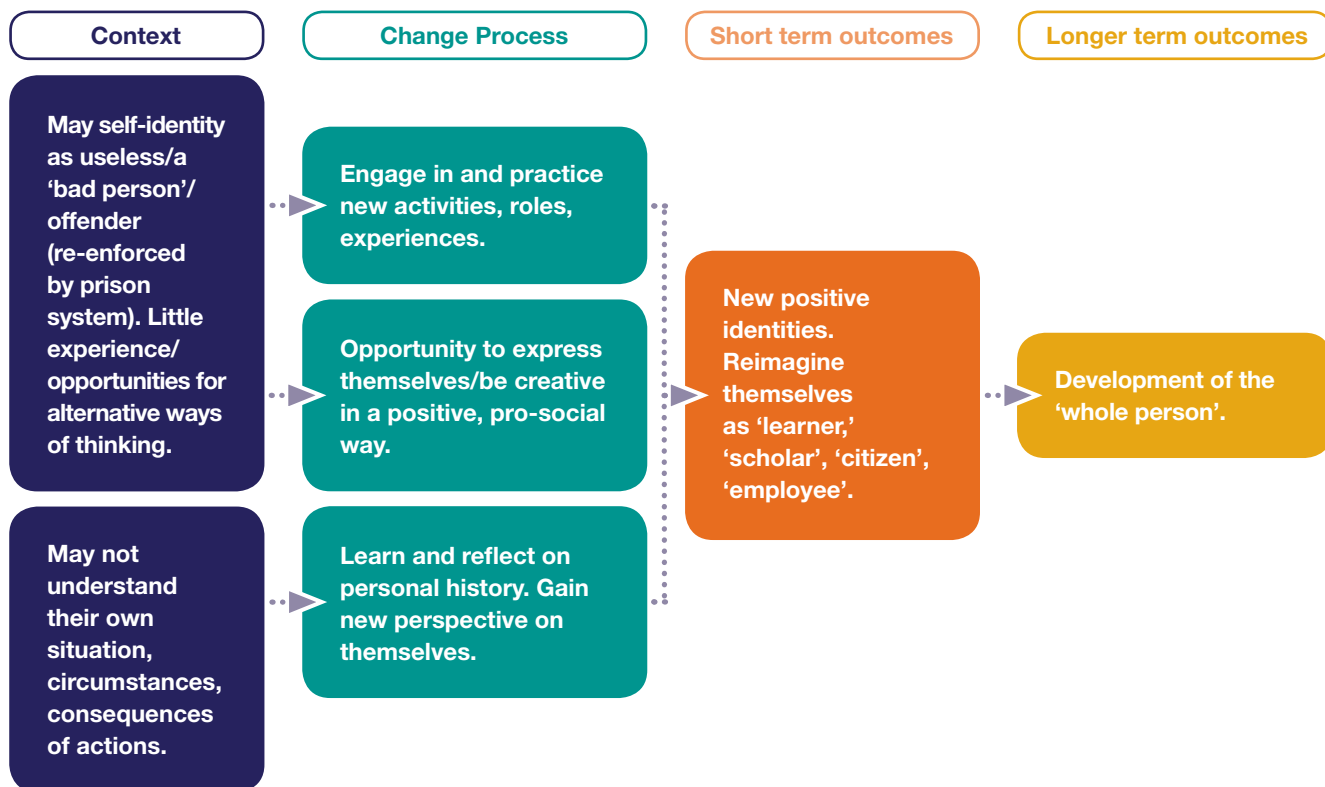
Context

Change Process

Short term outcomes

Longer term outcomes

May self-identity as useless/a 'bad person'/ offender (re-enforced by prison system). Little experience/ opportunities for alternative ways of thinking.

May not understand their own situation, circumstances, consequences of actions.

Engage in and practice new activities, roles, experiences.

Opportunity to express themselves/be creative in a positive, pro-social way.

Learn and reflect on personal history. Gain new perspective on themselves.

New positive identities. Reimagine themselves as 'learner,' 'scholar', 'citizen', 'employee'.

Development of the 'whole person'.